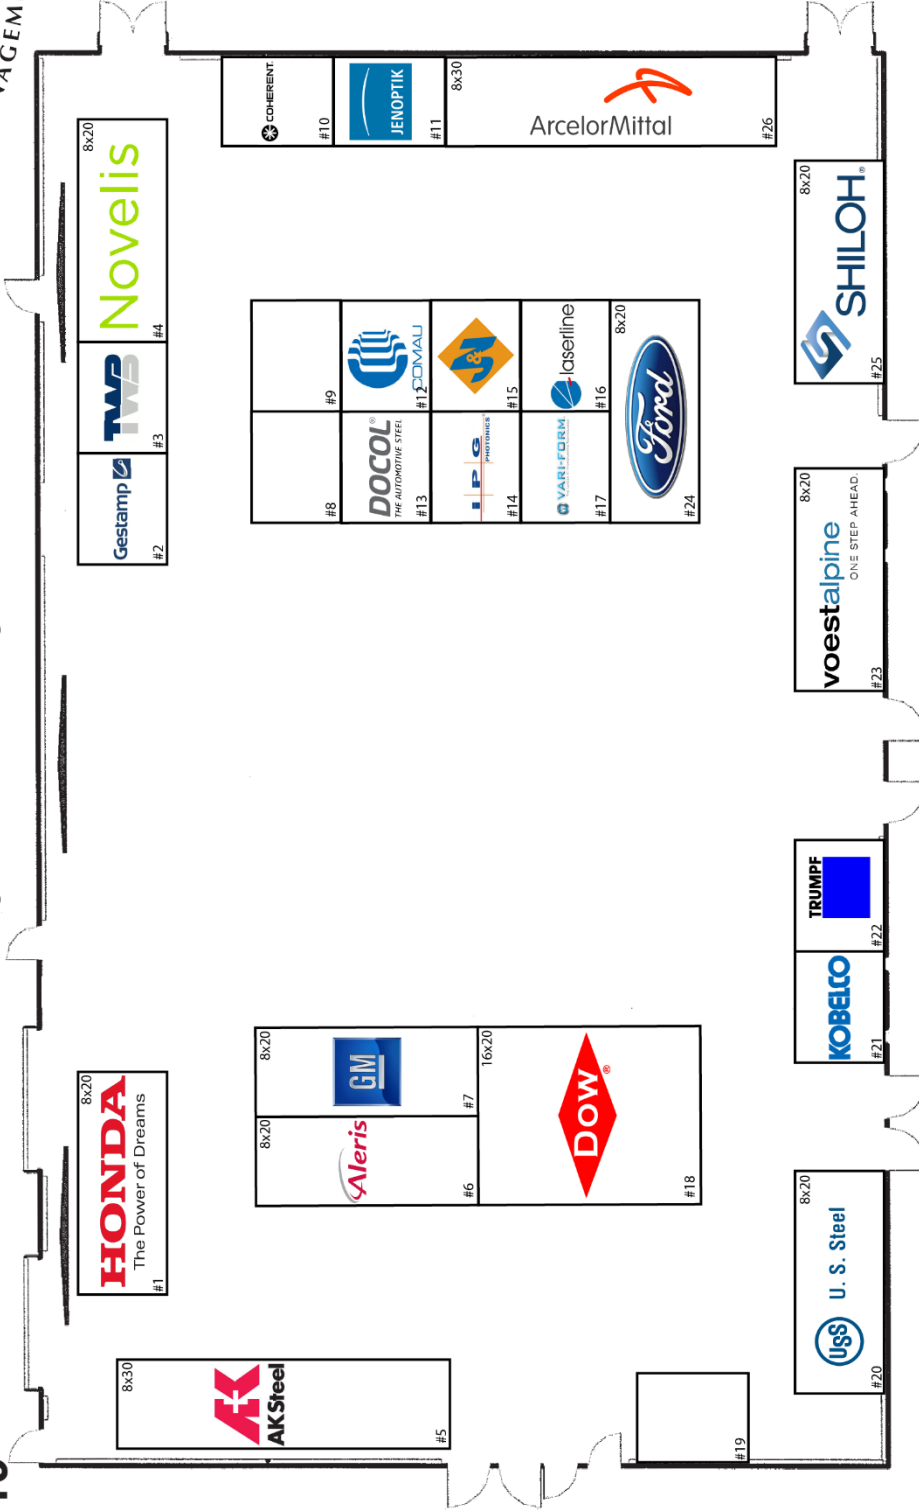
VAGEM

COHERENT
#10
JENOPTIK
#11
8x30
ArcelorMittal
#26

8x20
Novelis
#4
TWB
#3
Gestamp
#2

#9
COMAU
#12
#15
laserline
#16
8x20
#8
DOCOL THE AUTOMOTIVE STEEL
#13
IPG PHOTONICS
#14
VARI-FORM
#17
Ford
#24

8x20
SHILOH
#25

8x20
voestalpine ONE STEP AHEAD.
#23

TRUMPF
#22
KOBELCO
#21

8x20
GM
#7
8x20
Aleris
#6
16x20
Dow
#18

8x20
HONDA The Power of Dreams
#1

8x30
AK Steel
#5

8x20
USS U. S. Steel
#20

#19